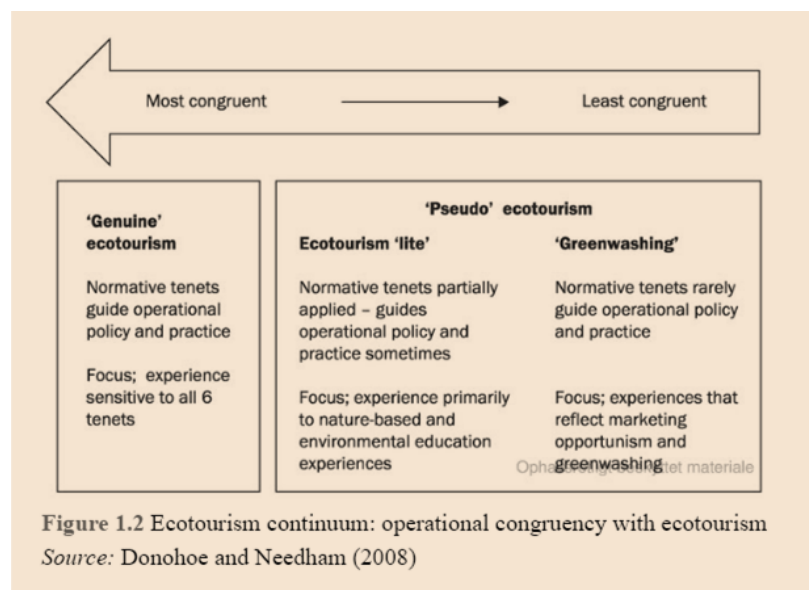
Most congruent

Least congruent

'Genuine' ecotourism

Normative tenets guide operational policy and practice

Focus; experience sensitive to all 6 tenets

'Pseudo' ecotourism

Ecotourism 'lite'

Normative tenets partially applied – guides operational policy and practice sometimes

Focus; experience primarily to nature-based and environmental education experiences

'Greenwashing'

Normative tenets rarely guide operational policy and practice

Focus; experiences that reflect marketing opportunism and greenwashing

Opha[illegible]tet materiale

Figure 1.2 Ecotourism continuum: operational congruency with ecotourism
Source: Donohoe and Needham (2008)